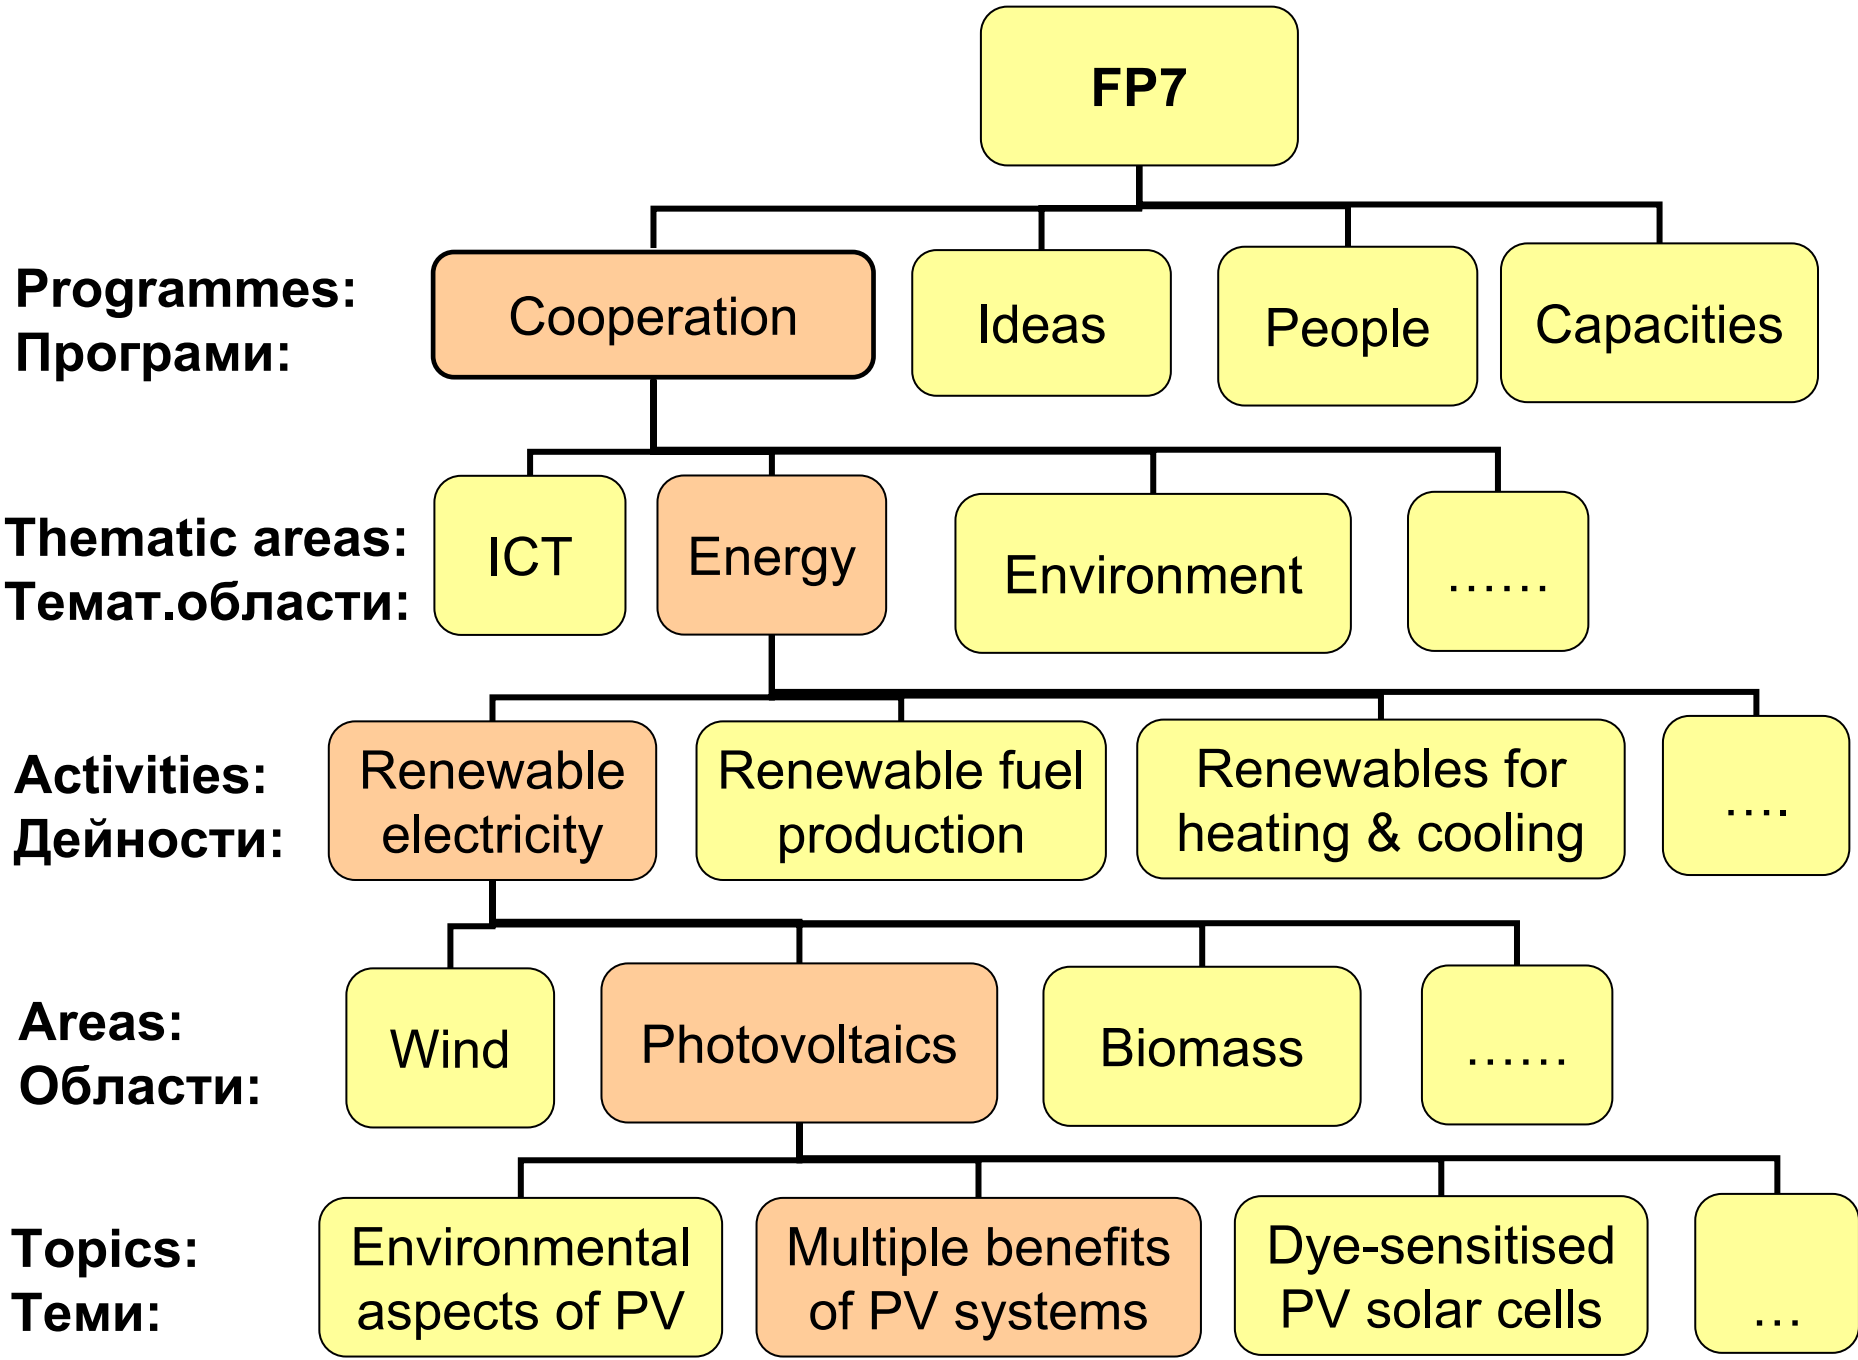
FP7

Programmes:
Програми:

Cooperation

Ideas

People

Capacities

Thematic areas:
Темат.области:

ICT

Energy

Environment

……

Activities:
Дейности:

Renewable electricity

Renewable fuel production

Renewables for heating & cooling

….

Areas:
Области:

Wind

Photovoltaics

Biomass

……

Topics:
Теми:

Environmental aspects of PV

Multiple benefits of PV systems

Dye-sensitised PV solar cells

…